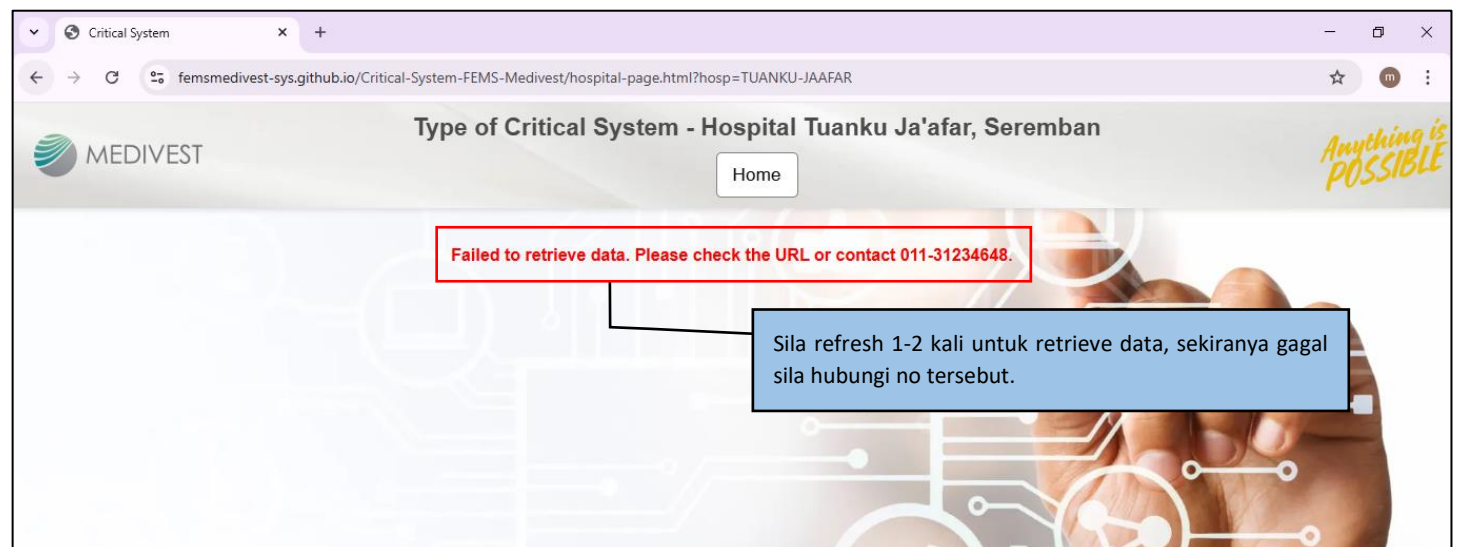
Critical System

femsmedivest-sys.github.io/Critical-System-FEMS-Medivest/hospital-page.html?hosp=TUANKU-JAAFAR

m

MEDIVEST

Type of Critical System - Hospital Tuanku Ja'afar, Seremban

Home

Anything is POSSIBLE

Failed to retrieve data. Please check the URL or contact 011-31234648.

Sila refresh 1-2 kali untuk retrieve data, sekiranya gagal sila hubungi no tersebut.